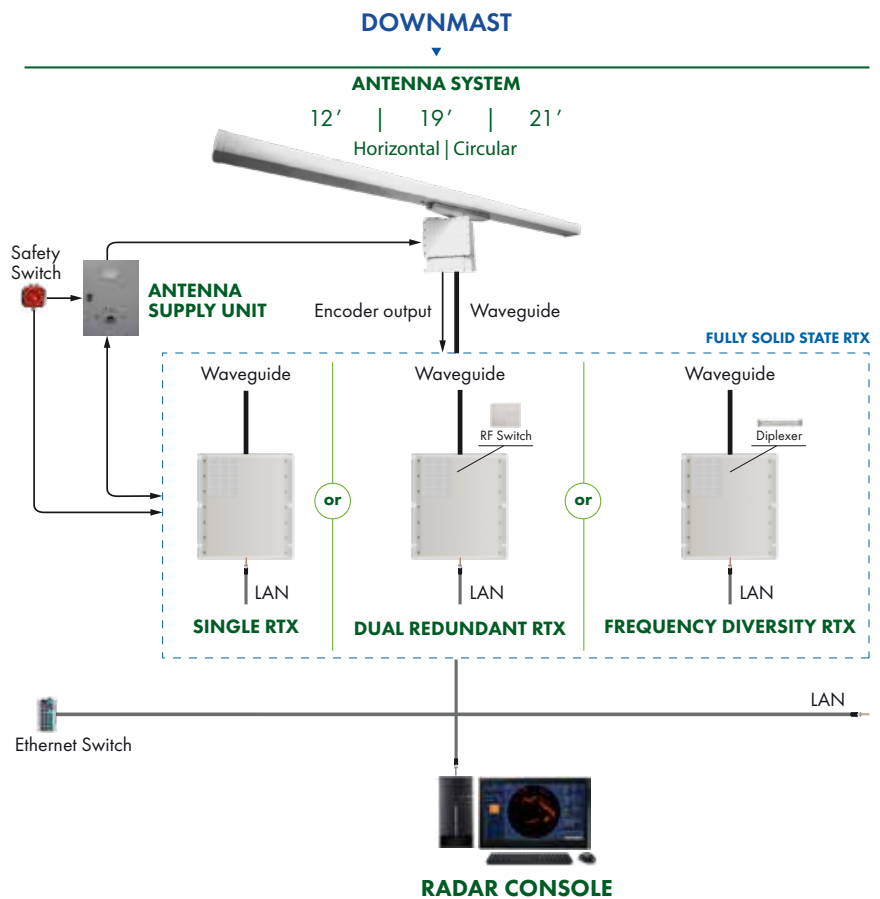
DOWNMAST

ANTENNA SYSTEM

12′ | 19′ | 21′

Horizontal | Circular

Safety Switch

ANTENNA SUPPLY UNIT

Encoder output

Waveguide

FULLY SOLID STATE RTX

Waveguide

Waveguide

RF Switch

Waveguide

Diplexer

or

or

LAN

LAN

LAN

SINGLE RTX

DUAL REDUNDANT RTX

FREQUENCY DIVERSITY RTX

LAN

Ethernet Switch

RADAR CONSOLE